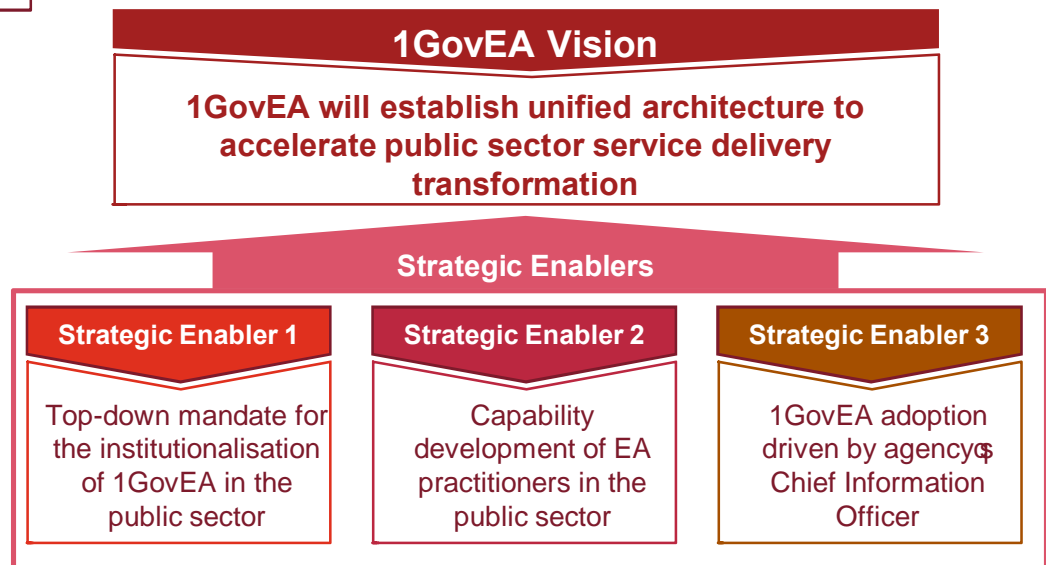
1GovEA Vision

1GovEA will establish unified architecture to accelerate public sector service delivery transformation

Strategic Enablers

Strategic Enabler 1

Top-down mandate for the institutionalisation of 1GovEA in the public sector

Strategic Enabler 2

Capability development of EA practitioners in the public sector

Strategic Enabler 3

1GovEA adoption driven by agencyცs Chief Information Officer